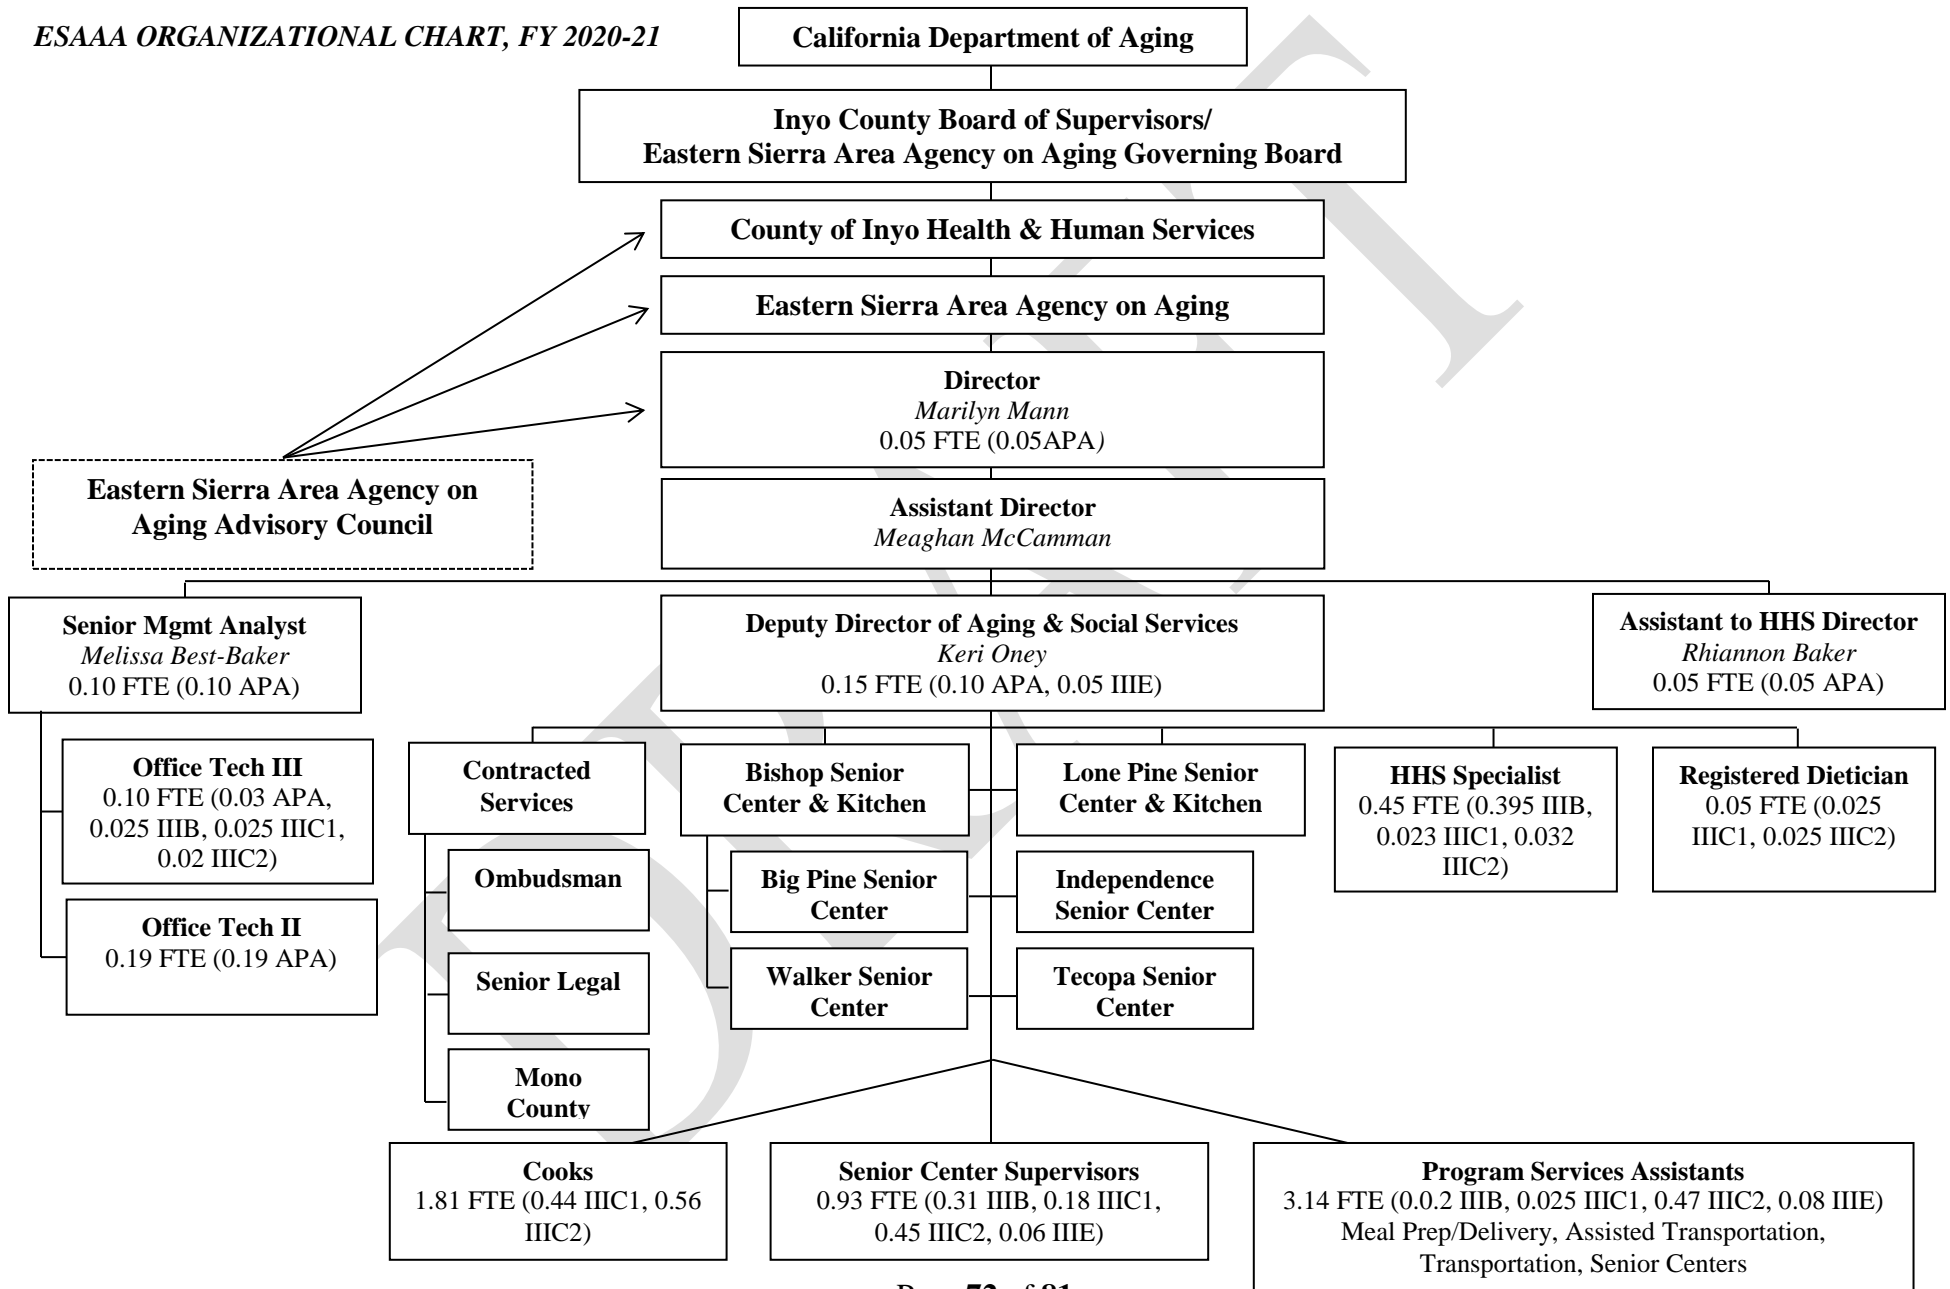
ESAAA ORGANIZATIONAL CHART, FY 2020-21

California Department of Aging

Inyo County Board of Supervisors/
Eastern Sierra Area Agency on Aging Governing Board

County of Inyo Health & Human Services

Eastern Sierra Area Agency on Aging

Director
Marilyn Mann
0.05 FTE (0.05APA)

Eastern Sierra Area Agency on Aging Advisory Council

Assistant Director
Meaghan McCamman

Senior Mgmt Analyst
Melissa Best-Baker
0.10 FTE (0.10 APA)

Deputy Director of Aging & Social Services
Keri Oney
0.15 FTE (0.10 APA, 0.05 IIIE)

Assistant to HHS Director
Rhiannon Baker
0.05 FTE (0.05 APA)

Office Tech III
0.10 FTE (0.03 APA, 0.025 IIIB, 0.025 IIIC1, 0.02 IIIC2)

Office Tech II
0.19 FTE (0.19 APA)

Contracted Services

Ombudsman

Senior Legal

Mono County

Bishop Senior Center & Kitchen

Big Pine Senior Center

Walker Senior Center

Lone Pine Senior Center & Kitchen

Independence Senior Center

Tecopa Senior Center

HHS Specialist
0.45 FTE (0.395 IIIB, 0.023 IIIC1, 0.032 IIIC2)

Registered Dietician
0.05 FTE (0.025 IIIC1, 0.025 IIIC2)

Cooks
1.81 FTE (0.44 IIIC1, 0.56 IIIC2)

Senior Center Supervisors
0.93 FTE (0.31 IIIB, 0.18 IIIC1, 0.45 IIIC2, 0.06 IIIE)

Program Services Assistants
3.14 FTE (0.0.2 IIIB, 0.025 IIIC1, 0.47 IIIC2, 0.08 IIIE)
Meal Prep/Delivery, Assisted Transportation, Transportation, Senior Centers

Page 72 of 81